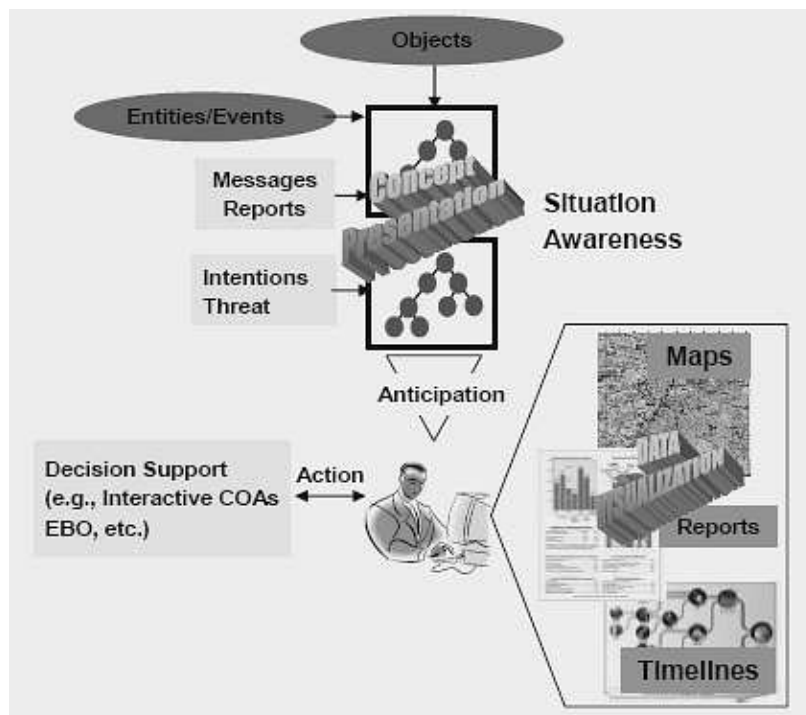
Objects

Entities/Events

Messages Reports

Concept Presentation

Situation Awareness

Intentions Threat

Anticipation

Maps

Data Visualization

Decision Support (e.g., Interactive COAs EBO, etc.)

Action

Reports

Timelines